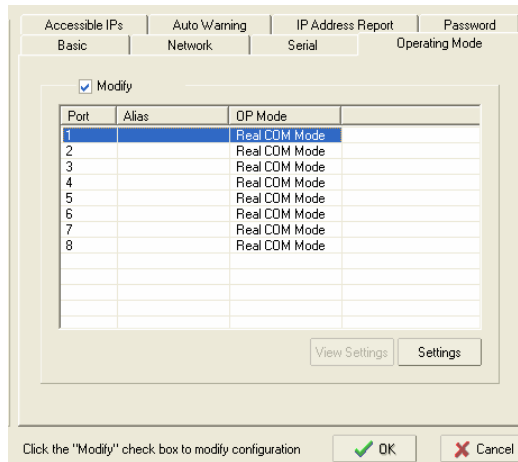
Accessible IPs | Auto Warning | IP Address Report | Password
Basic | Network | Serial | Operating Mode

Modify

| Port | Alias | OP Mode |
|---|---|---|
| 1 | | Real COM Mode |
| 2 | | Real COM Mode |
| 3 | | Real COM Mode |
| 4 | | Real COM Mode |
| 5 | | Real COM Mode |
| 6 | | Real COM Mode |
| 7 | | Real COM Mode |
| 8 | | Real COM Mode |

View Settings | Settings

Click the "Modify" check box to modify configuration

OK | Cancel